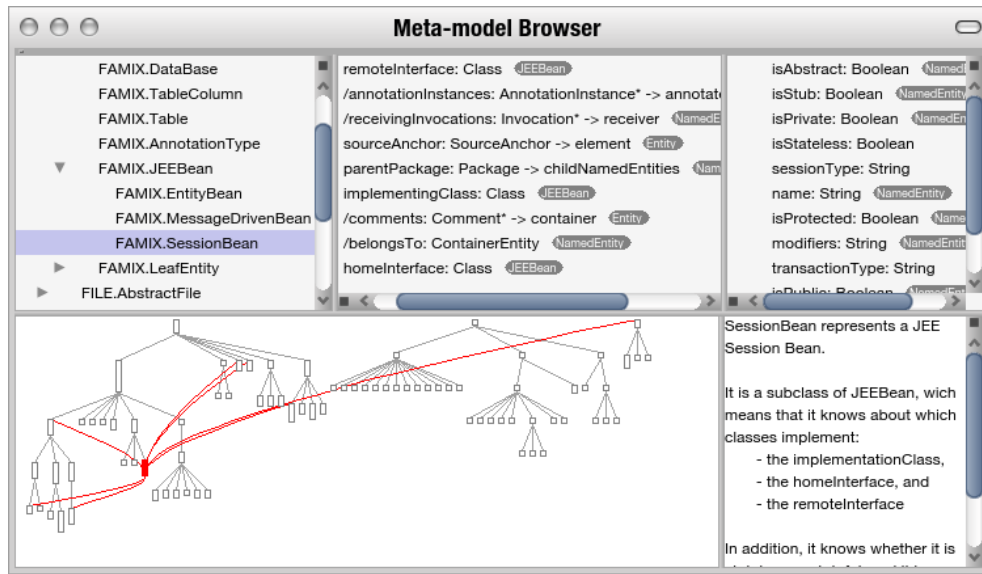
Meta-model Browser

FAMIX.DataBase
FAMIX.TableColumn
FAMIX.Table
FAMIX.AnnotationType
FAMIX.JEEBean
FAMIX.EntityBean
FAMIX.MessageDrivenBean
FAMIX.SessionBean
FAMIX.LeafEntity
FILE.AbstractFile

remoteInterface: Class JEEBean
/annotationInstances: AnnotationInstance* -> annotat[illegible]
/receivingInvocations: Invocation* -> receiver NamedE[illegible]
sourceAnchor: SourceAnchor -> element Entity
parentPackage: Package -> childNamedEntities Nam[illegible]
implementingClass: Class JEEBean
/comments: Comment* -> container Entity
/belongsTo: ContainerEntity NamedEntity
homeInterface: Class JEEBean

isAbstract: Boolean NamedE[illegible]
isStub: Boolean NamedEntity
isPrivate: Boolean NamedEn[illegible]
isStateless: Boolean
sessionType: String
name: String NamedEntity
isProtected: Boolean Name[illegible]
modifiers: String NamedEnti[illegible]
transactionType: String
isPublic: Boolean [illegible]

SessionBean represents a JEE Session Bean.

It is a subclass of JEEBean, wich means that it knows about which classes implement:
- the implementationClass,
- the homeInterface, and
- the remoteInterface

In addition, it knows whether it is